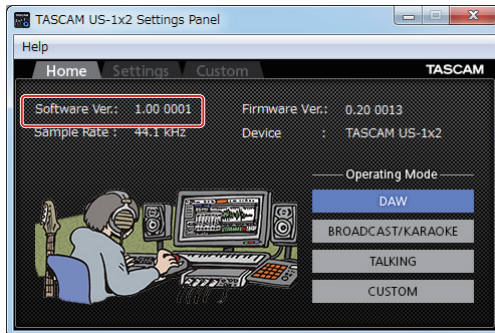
TASCAM US-1x2 Settings Panel

Help

Home Settings Custom

TASCAM

Software Ver.: 1.00 0001
Sample Rate : 44.1 kHz

Firmware Ver.: 0.20 0013
Device : TASCAM US-1x2

Operating Mode

DAW

BROADCAST/KARAOKE

TALKING

CUSTOM